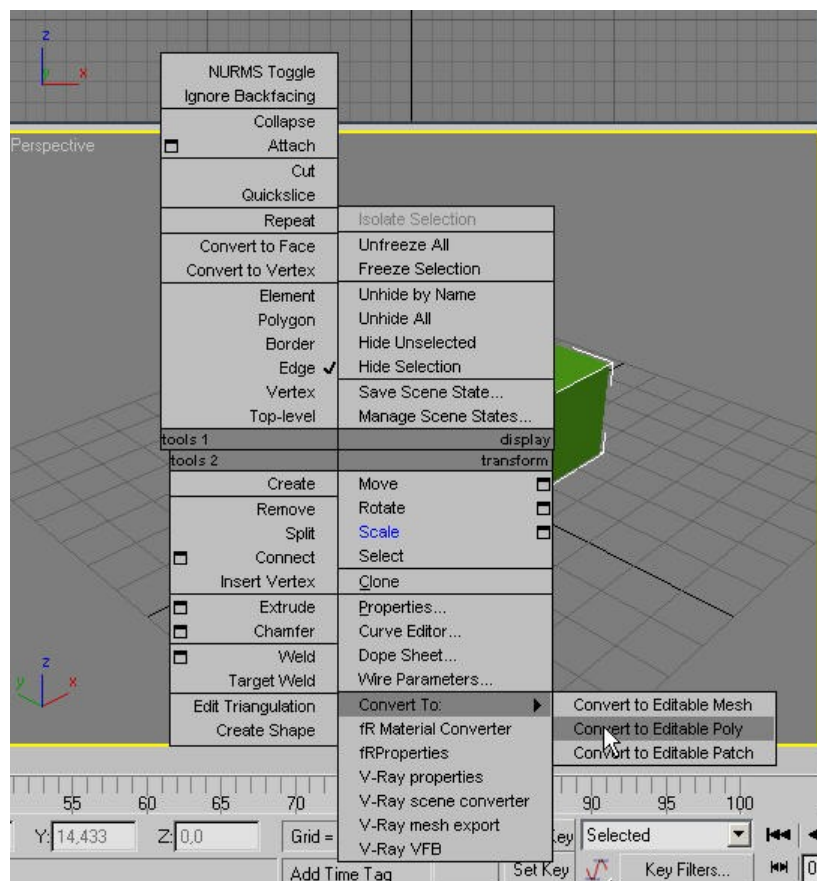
z
x

NURMS Toggle
Ignore Backfacing
Collapse
Attach
Cut
Quickslice
Repeat
Convert to Face
Convert to Vertex
Element
Polygon
Border
Edge ✓
Vertex
Top-level
tools 1
tools 2
Create
Remove
Split
Connect
Insert Vertex
Extrude
Chamfer
Weld
Target Weld
Edit Triangulation
Create Shape

Perspective

Isolate Selection
Unfreeze All
Freeze Selection
Unhide by Name
Unhide All
Hide Unselected
Hide Selection
Save Scene State...
Manage Scene States...
display
transform
Move
Rotate
Scale
Select
Clone
Properties...
Curve Editor...
Dope Sheet...
Wire Parameters...
Convert To:
fR Material Converter
fRProperties
V-Ray properties
V-Ray scene converter
V-Ray mesh export
V-Ray VFB

Convert to Editable Mesh
Convert to Editable Poly
Convert to Editable Patch

z
y x

55 60 65 70 90 95 100
Y: 14,433
Z: 0,0
Grid =
Add Time Tag
Key
Selected
Set Key
Key Filters...
0